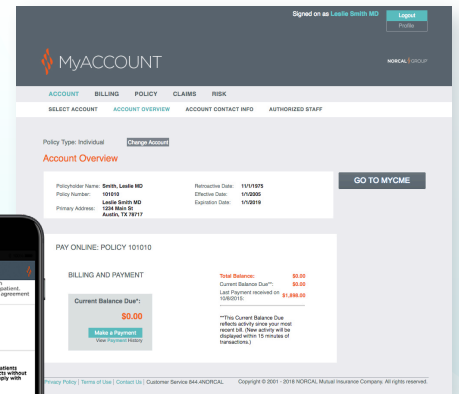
Signed on as Leslie Smith MD

Logout

Profile

MyACCOUNT

NORCAL GROUP

ACCOUNT BILLING POLICY CLAIMS RISK

SELECT ACCOUNT ACCOUNT OVERVIEW ACCOUNT CONTACT INFO AUTHORIZED STAFF

Policy Type: Individual Change Account

Account Overview

Policyholder Name: Smith, Leslie MD
Policy Number: 101010
Primary Address: Leslie Smith MD 1234 Main St Austin, TX 78717

Retroactive Date: 11/1/1975
Effective Date: 1/1/2005
Expiration Date: 1/1/2019

GO TO MYCME

PAY ONLINE: POLICY 101010

BILLING AND PAYMENT

Current Balance Due*:
$0.00
Make a Payment
View Payment History

Total Balance: $0.00
Current Balance Due**: $0.00
Last Payment received on 10/8/2015: $1,898.00

**This Current Balance Due reflects activity since your most recent bill. (New activity will be displayed within 15 minutes of transactions.)

Privacy Policy | Terms of Use | Contact Us | Customer Service 844-4NORCAL Copyright © 2001 - 2018 NORCAL Mutual Insurance Company. All rights reserved.

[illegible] agreement

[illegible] patients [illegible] without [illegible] ply with